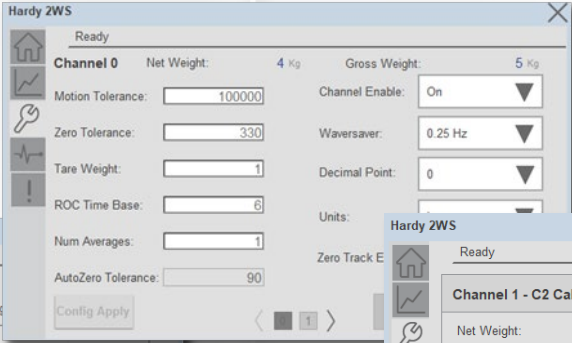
Hardy 2WS

Ready

Channel 0 Net Weight: 4 Kg Gross Weight: 5 Kg

Motion Tolerance: 100000

Zero Tolerance: 330

Tare Weight: 1

ROC Time Base: 6

Num Averages: 1

AutoZero Tolerance: 90

Channel Enable: On

Waversaver: 0.25 Hz

Decimal Point: 0

Units:

Zero Track E

Config Apply

1

Hardy 2WS

Ready

Channel 1 - C2 Cal

Net Weight: